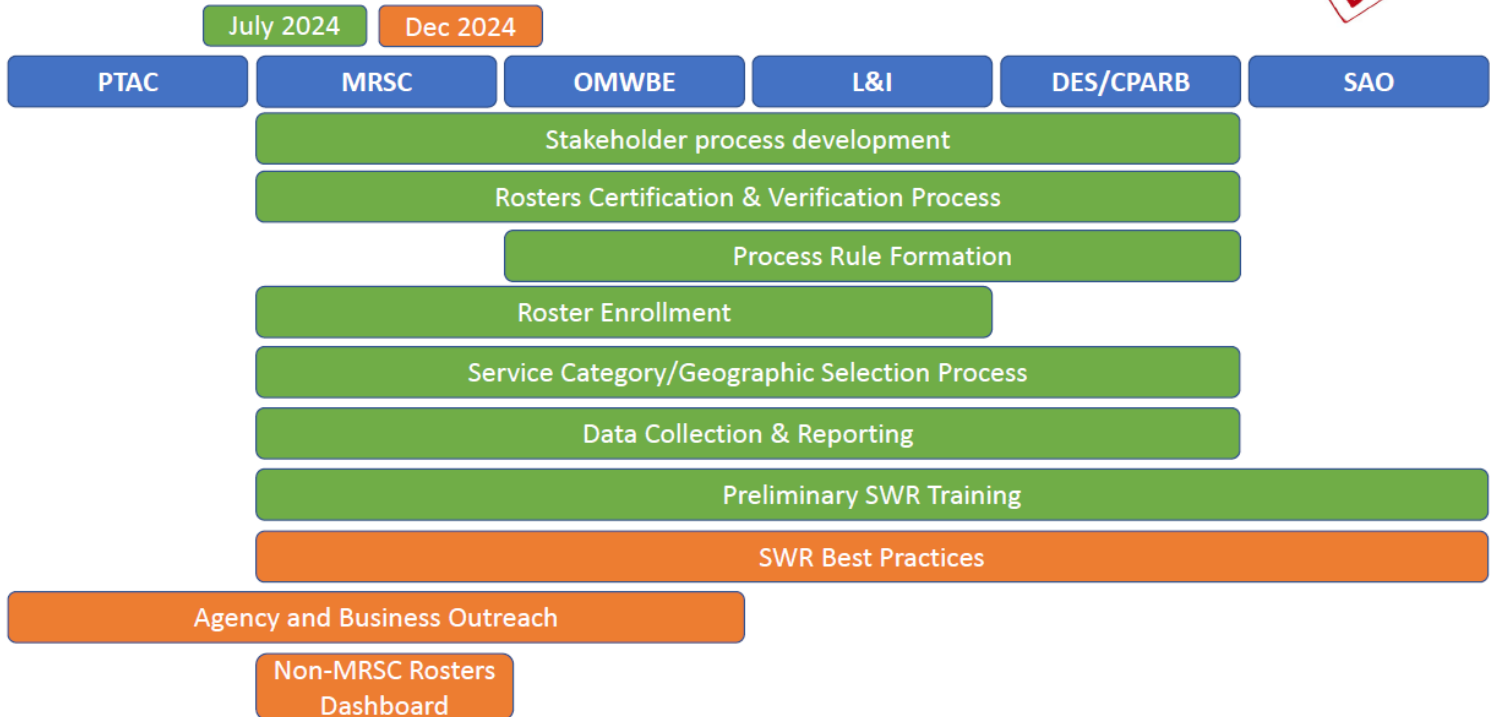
July 2024
Dec 2024

PTAC
MRSC
OMWBE
L&I
DES/CPARB
SAO

Stakeholder process development

Rosters Certification & Verification Process

Process Rule Formation

Roster Enrollment

Service Category/Geographic Selection Process

Data Collection & Reporting

Preliminary SWR Training

SWR Best Practices

Agency and Business Outreach

Non-MRSC Rosters Dashboard